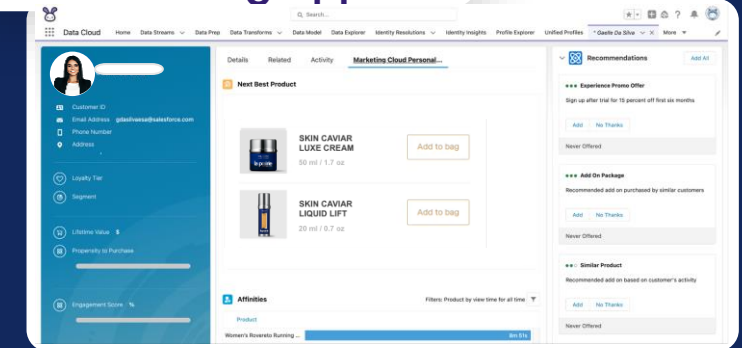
Search...

Data Cloud Home Data Streams Data Prep Data Transforms Data Model Data Explorer Identity Resolutions Identity Insights Profile Explorer Unified Profiles * Gaelle Da Silva More

Customer ID
Email Address gdasilvaesa@salesforce.com
Phone Number
Address

Loyalty Tier
Segment

Lifetime Value $
Propensity to Purchase

Engagement Score %

Details Related Activity Marketing Cloud Personal...

Next Best Product

SKIN CAVIAR LUXE CREAM
50 ml / 1.7 oz
Add to bag

SKIN CAVIAR LIQUID LIFT
20 ml / 0.7 oz
Add to bag

Affinities
Filters: Product by view time for all time
Product
Women's Rovereto Running ...
8m 51s

Recommendations
Add All

Experience Promo Offer
Sign up after trial for 15 percent off first six months
Add No Thanks
Never Offered

Add On Package
Recommended add on purchased by similar customers
Add No Thanks
Never Offered

Similar Product
Recommended add on based on customer's activity
Add No Thanks
Never Offered